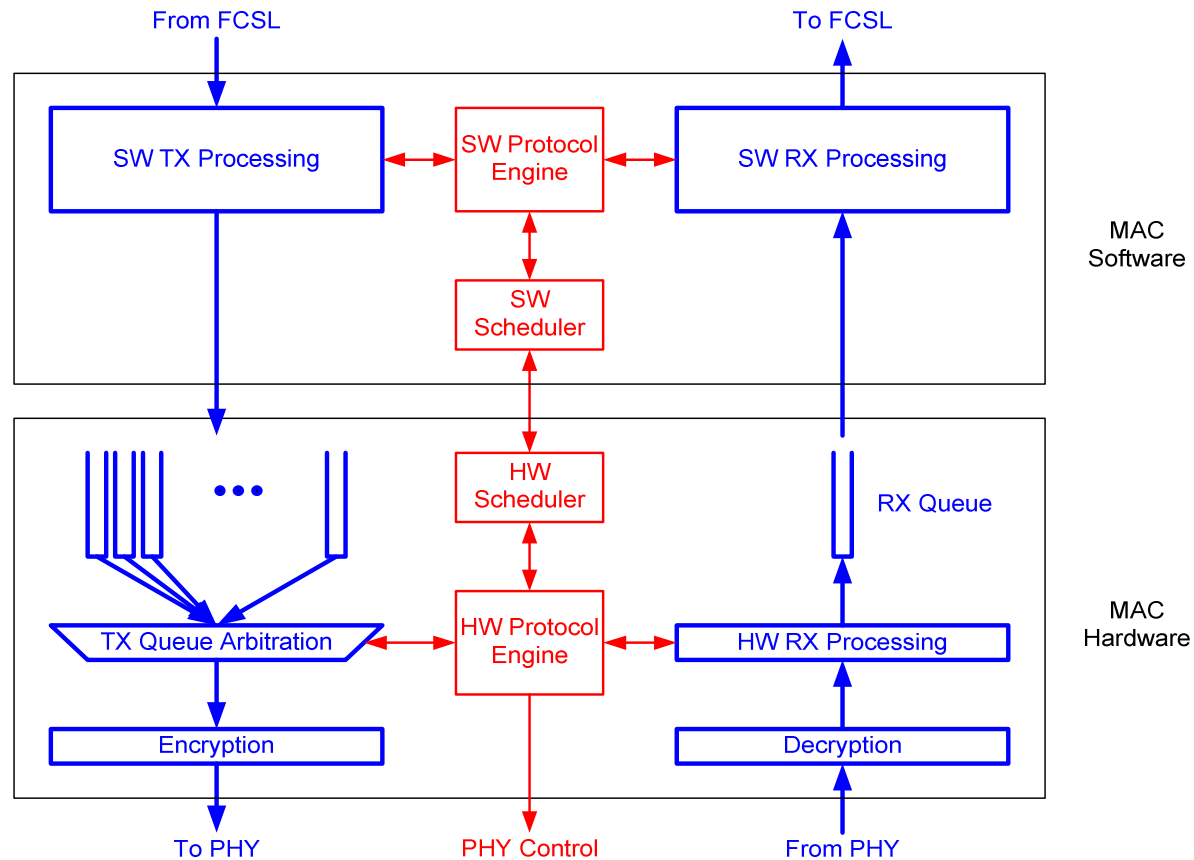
From FCSL

To FCSL

SW TX Processing

SW Protocol Engine

SW RX Processing

MAC Software

SW Scheduler

HW Scheduler

•••

RX Queue

TX Queue Arbitration

HW Protocol Engine

HW RX Processing

MAC Hardware

Encryption

Decryption

To PHY

PHY Control

From PHY